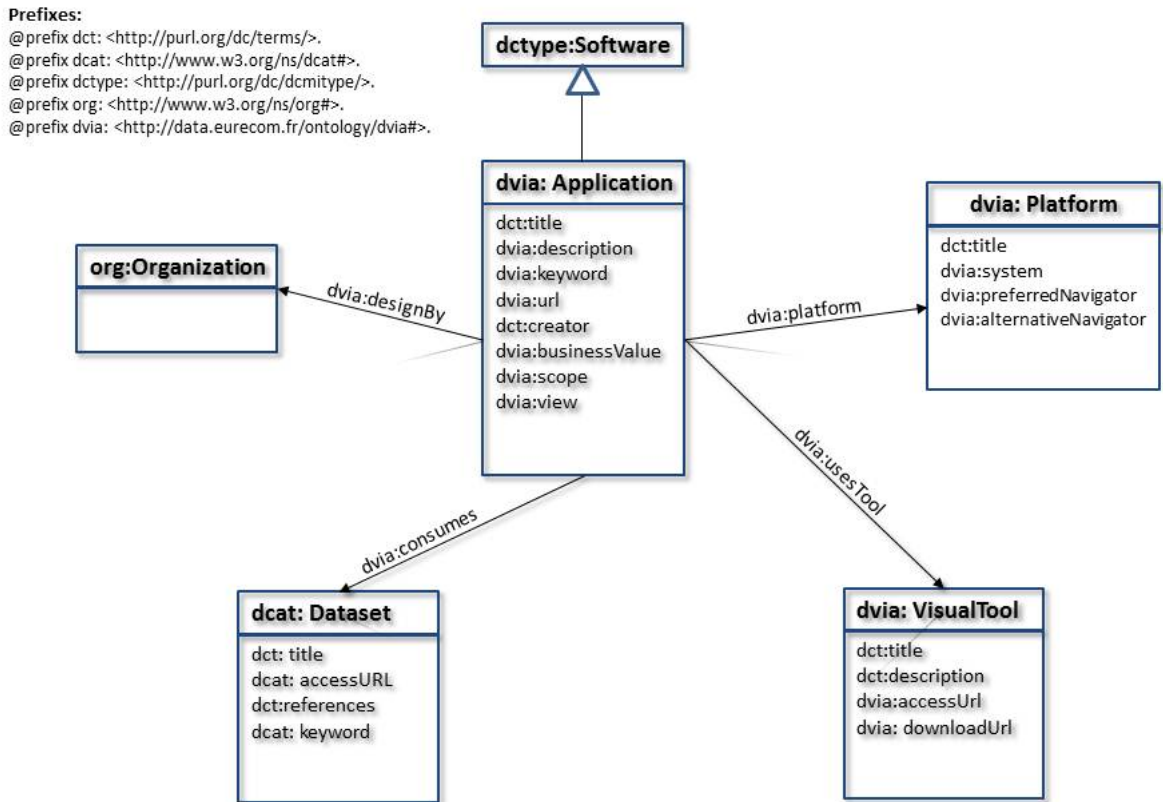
Prefixes:
@prefix dct: <http://purl.org/dc/terms/>.
@prefix dcat: <http://www.w3.org/ns/dcat#>.
@prefix dctype: <http://purl.org/dc/dcmitype/>.
@prefix org: <http://www.w3.org/ns/org#>.
@prefix dvia: <http://data.eurecom.fr/ontology/dvia#>.

dctype:Software

dvia: Application
dct:title
dvia:description
dvia:keyword
dvia:url
dct:creator
dvia:businessValue
dvia:scope
dvia:view

org:Organization

dvia:designBy

dvia:platform

dvia: Platform
dct:title
dvia:system
dvia:preferredNavigator
dvia:alternativeNavigator

dvia:usesTool

dvia:consumes

dcat: Dataset
dct: title
dcat: accessURL
dct:references
dcat: keyword

dvia: VisualTool
dct:title
dct:description
dvia:accessUrl
dvia: downloadUrl